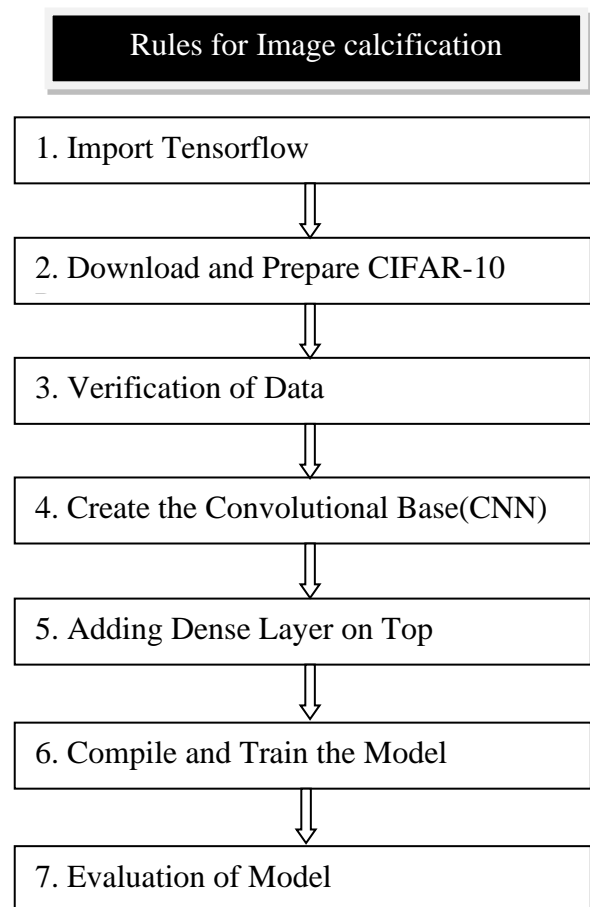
Rules for Image calcification

1. Import Tensorflow

2. Download and Prepare CIFAR-10

3. Verification of Data

4. Create the Convolutional Base(CNN)

5. Adding Dense Layer on Top

6. Compile and Train the Model

7. Evaluation of Model